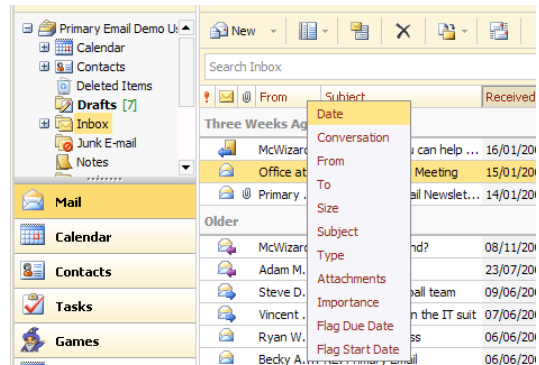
Primary Email Demo U
Calendar
Contacts
Deleted Items
Drafts [7]
Inbox
Junk E-mail
Notes

Mail
Calendar
Contacts
Tasks
Games

New
Search Inbox
From
Subject
Received
Three Weeks Ag
McWizard
you can help ...
16/01/20
Office at
Meeting
15/01/20
Primary
ail Newslet...
14/01/20
Older
McWizard
nd?
08/11/20
Adam M.
23/07/20
Steve D.
all team
09/06/20
Vincent
n the IT suit
07/06/20
Ryan W.
06/06/20
Becky A.
ail
06/06/20

Date
Conversation
From
To
Size
Subject
Type
Attachments
Importance
Flag Due Date
Flag Start Date